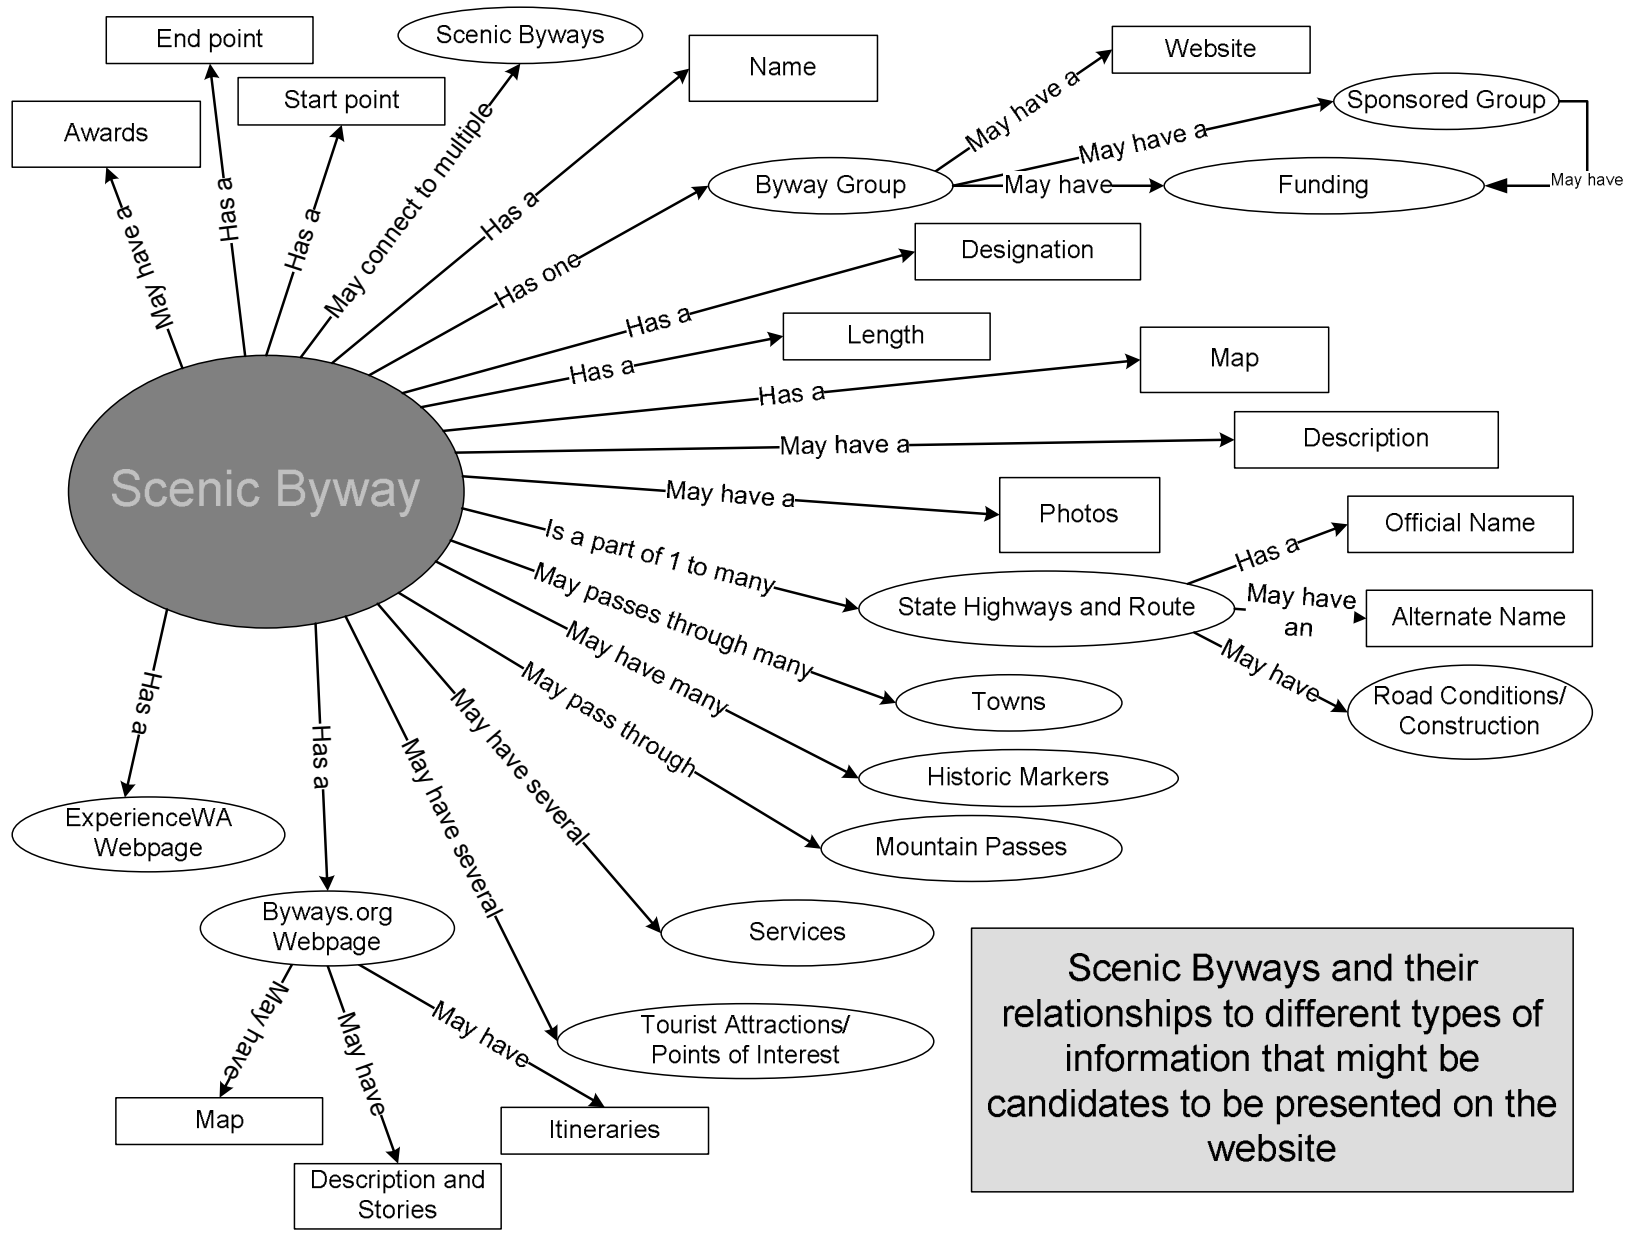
End point

Scenic Byways

Start point

Name

Website

Awards

May have a

Sponsored Group

May have a

Byway Group

May have

Funding

May have

Has a

May connect to multiple

Has a

Has a

May have a

Has one

Designation

Has a

Length

Has a

Map

Has a

Scenic Byway

May have a

Description

May have a

Photos

Is a part of 1 to many

Has a

Official Name

State Highways and Route

May have an

Alternate Name

May passes through many

May have

Road Conditions/ Construction

Towns

May have many

Historic Markers

May pass through

Mountain Passes

Has a

Has a

May have several

May have several

ExperienceWA Webpage

Services

Byways.org Webpage

May have

Tourist Attractions/ Points of Interest

May have

May have

Map

Itineraries

Description and Stories

Scenic Byways and their relationships to different types of information that might be candidates to be presented on the website